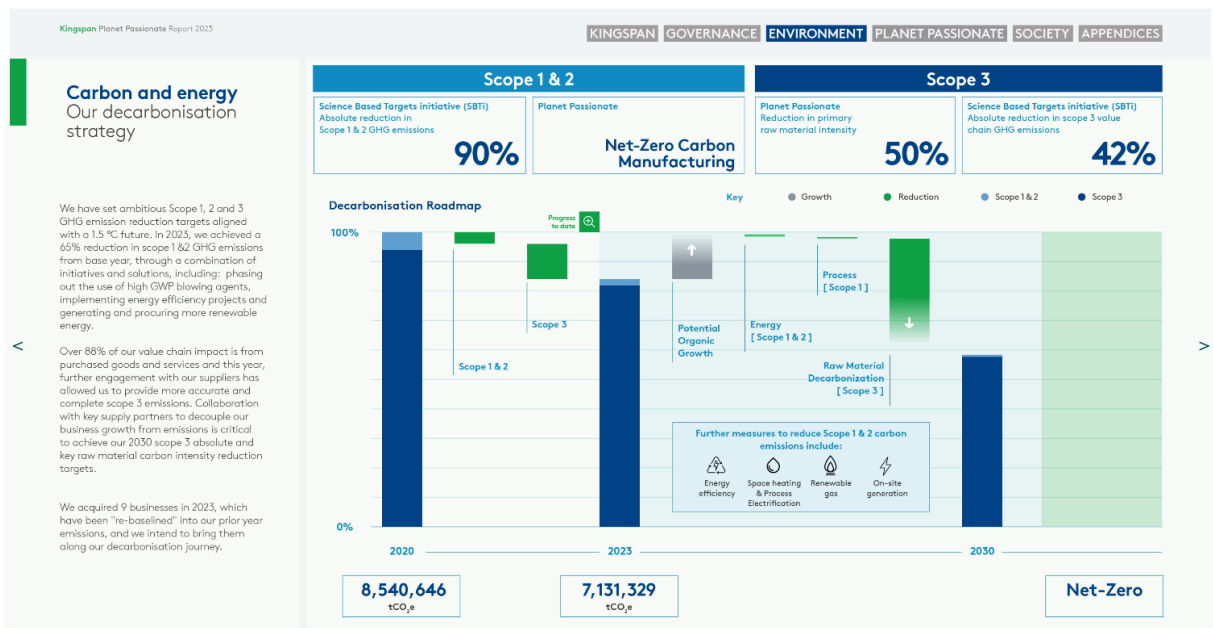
Kingspan Planet Passionate Report 2023

KINGSPAN GOVERNANCE ENVIRONMENT PLANET PASSIONATE SOCIETY APPENDICES

Carbon and energy
Our decarbonisation strategy

We have set ambitious Scope 1, 2 and 3 GHG emission reduction targets aligned with a 1.5 °C future. In 2023, we achieved a 65% reduction in scope 1 &2 GHG emissions from base year, through a combination of initiatives and solutions, including: phasing out the use of high GWP blowing agents, implementing energy efficiency projects and generating and procuring more renewable energy.

Over 88% of our value chain impact is from purchased goods and services and this year, further engagement with our suppliers has allowed us to provide more accurate and complete scope 3 emissions. Collaboration with key supply partners to decouple our business growth from emissions is critical to achieve our 2030 scope 3 absolute and key raw material carbon intensity reduction targets.

We acquired 9 businesses in 2023, which have been "re-baselined" into our prior year emissions, and we intend to bring them along our decarbonisation journey.

<

Scope 1 & 2

Science Based Targets initiative (SBTi)
Absolute reduction in Scope 1 & 2 GHG emissions
90%

Planet Passionate
Net-Zero Carbon Manufacturing

Scope 3

Planet Passionate
Reduction in primary raw material intensity
50%

Science Based Targets initiative (SBTi)
Absolute reduction in scope 3 value chain GHG emissions
42%

Decarbonisation Roadmap

Key Growth Reduction Scope 1 & 2 Scope 3

Progress to date

100%
0%

Scope 1 & 2
Scope 3
Potential Organic Growth
Energy [ Scope 1 & 2 ]
Process [ Scope 1 ]
Raw Material Decarbonization [ Scope 3 ]

Further measures to reduce Scope 1 & 2 carbon emissions include:
Energy efficiency
Space heating & Process Electrification
Renewable gas
On-site generation

2020 2023 2030

8,540,646
$tCO_2e$

7,131,329
$tCO_2e$

Net-Zero

>